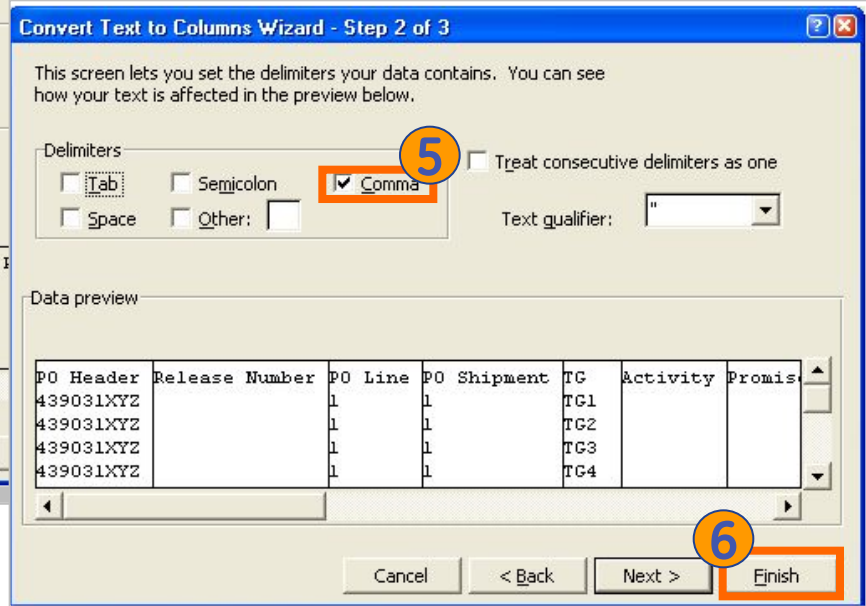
Convert Text to Columns Wizard - Step 2 of 3

This screen lets you set the delimiters your data contains. You can see how your text is affected in the preview below.

Delimiters
Tab
Semicolon
Comma
Space
Other:

5

Treat consecutive delimiters as one

Text qualifier: "

Data preview

| PO Header | Release Number | PO Line | PO Shipment | TG | Activity | Promis |
|---|---|---|---|---|---|---|
| 439031XYZ | | 1 | 1 | TG1 | | |
| 439031XYZ | | 1 | 1 | TG2 | | |
| 439031XYZ | | 1 | 1 | TG3 | | |
| 439031XYZ | | 1 | 1 | TG4 | | |

6

Cancel
< Back
Next >
Finish